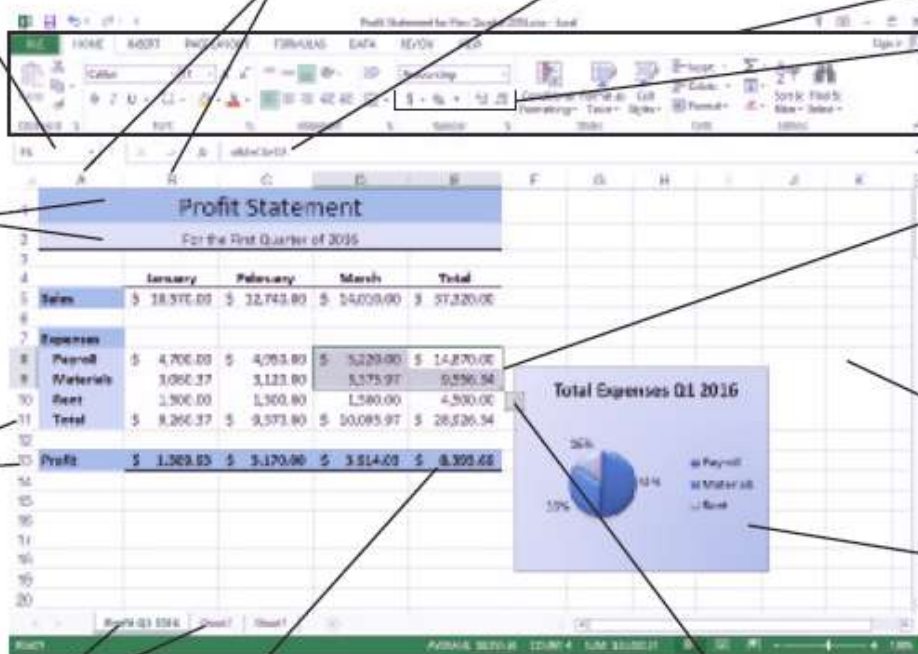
Profit Statement for First Quarter 2016.xlsx - Excel

FILE HOME INSERT PAGE LAYOUT FORMULAS DATA REVIEW VIEW

Calibri 11 Accounting $ - % , Conditional Formatting Format as Table Cell Styles Insert Delete Format Sort & Filter Find & Select

Clipboard Font Alignment Number Styles Cells Editing

=B8+C8+D8

| | A | B | C | D | E |
|---|---|---|---|---|---|
| 1 | Profit Statement | | | | |
| 2 | For the First Quarter of 2016 | | | | |
| 3 | | | | | |
| 4 | | January | February | March | Total |
| 5 | Sales | \$ 10,575.00 | \$ 12,743.00 | \$ 14,010.00 | \$ 37,328.00 |
| 6 | | | | | |
| 7 | Expenses | | | | |
| 8 | Payroll | \$ 4,700.00 | \$ 4,950.00 | \$ 5,220.00 | \$ 14,870.00 |
| 9 | Materials | 3,060.37 | 3,123.00 | 3,375.97 | 9,556.34 |
| 10 | Rent | 1,500.00 | 1,500.00 | 1,500.00 | 4,500.00 |
| 11 | Total | \$ 9,260.37 | \$ 9,573.00 | \$ 10,095.97 | \$ 28,926.34 |
| 12 | | | | | |
| 13 | Profit | \$ 1,309.63 | \$ 3,170.00 | \$ 3,914.03 | \$ 8,393.66 |

Total Expenses Q1 2016

16%
51%
33%

Payroll
Materials
Rent

Profit Q1 2016 Sheet2 Sheet3

READY AVERAGE 38,826 COUNT 4 SUM 155,302 100%